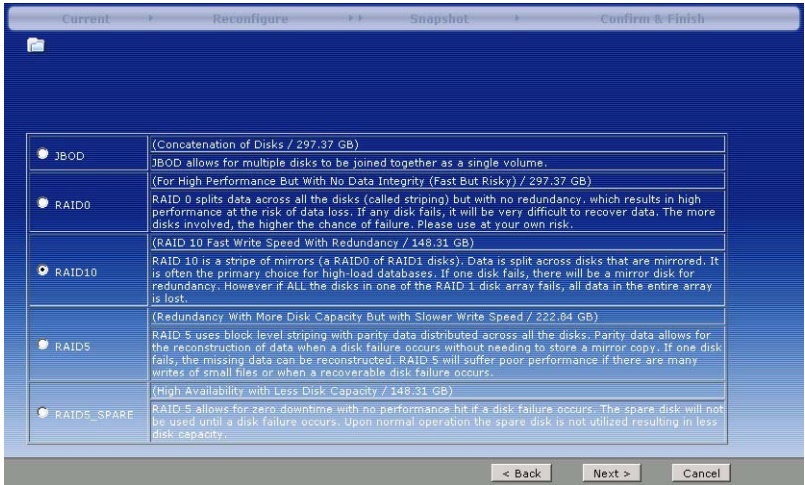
Current Reconfigure Snapshot Confirm & Finish

| | |
|---|---|
| JBOD | (Concatenation of Disks / 297.37 GB) JBOD allows for multiple disks to be joined together as a single volume. |
| RAID0 | (For High Performance But With No Data Integrity (Fast But Risky) / 297.37 GB) RAID 0 splits data across all the disks (called striping) but with no redundancy. which results in high performance at the risk of data loss. If any disk fails, it will be very difficult to recover data. The more disks involved, the higher the chance of failure. Please use at your own risk. |
| RAID10 | (RAID 10 Fast Write Speed With Redundancy / 148.31 GB) RAID 10 is a stripe of mirrors (a RAID0 of RAID1 disks). Data is split across disks that are mirrored. It is often the primary choice for high-load databases. If one disk fails, there will be a mirror disk for redundancy. However if ALL the disks in one of the RAID 1 disk array fails, all data in the entire array is lost. |
| RAID5 | (Redundancy With More Disk Capacity But with Slower Write Speed / 222.84 GB) RAID 5 uses block level striping with parity data distributed across all the disks. Parity data allows for the reconstruction of data when a disk failure occurs without needing to store a mirror copy. If one disk fails, the missing data can be reconstructed. RAID 5 will suffer poor performance if there are many writes of small files or when a recoverable disk failure occurs. |
| RAID5_SPARE | (High Availability with Less Disk Capacity / 148.31 GB) RAID 5 allows for zero downtime with no performance hit if a disk failure occurs. The spare disk will not be used until a disk failure occurs. Upon normal operation the spare disk is not utilized resulting in less disk capacity. |

< Back Next > Cancel